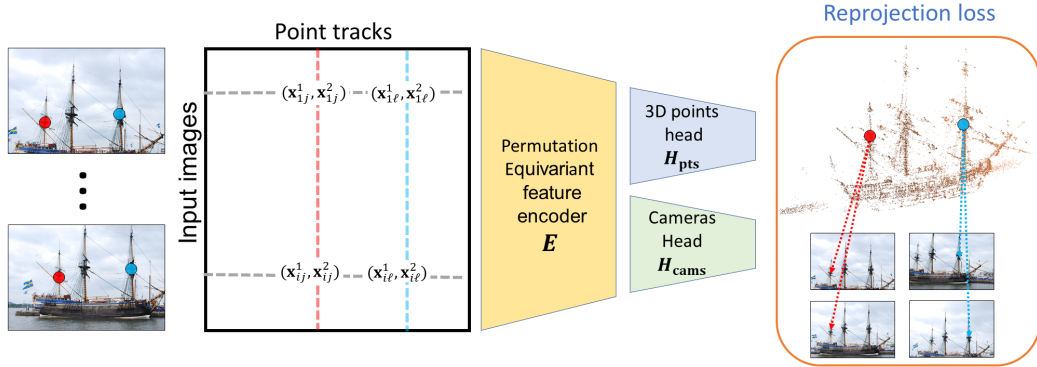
Point tracks

Input images

$(\mathbf{x}_{1j}^1, \mathbf{x}_{1j}^2)$ $(\mathbf{x}_{1\ell}^1, \mathbf{x}_{1\ell}^2)$

$(\mathbf{x}_{ij}^1, \mathbf{x}_{ij}^2)$ $(\mathbf{x}_{i\ell}^1, \mathbf{x}_{i\ell}^2)$

Permutation Equivariant feature encoder
$\boldsymbol{E}$

3D points head
$\boldsymbol{H}_{\mathbf{pts}}$

Cameras Head
$\boldsymbol{H}_{\mathbf{cams}}$

Reprojection loss